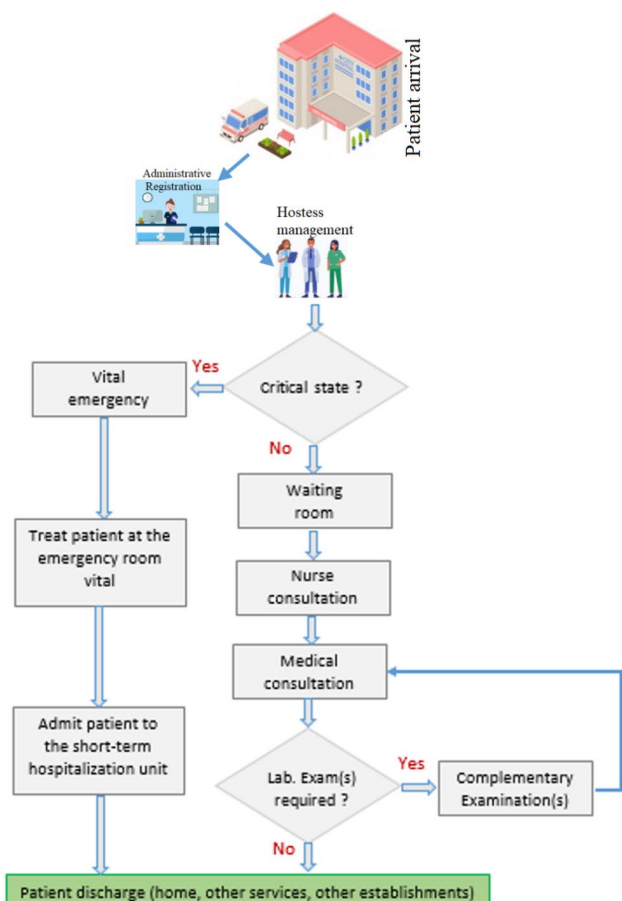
Patient arrival

Administrative Registration

Hostess management

Critical state ?

Yes

Vital emergency

No

Waiting room

Treat patient at the emergency room vital

Nurse consultation

Medical consultation

Admit patient to the short-term hospitalization unit

Lab. Exam(s) required ?

Yes

Complementary Examination(s)

No

Patient discharge (home, other services, other establishments)